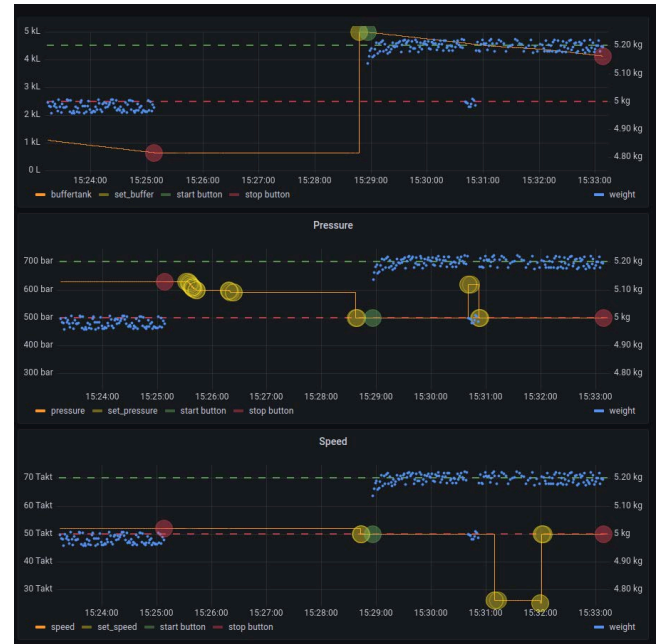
5 kL
4 kL
3 kL
2 kL
1 kL
0 L
5.20 kg
5.10 kg
5 kg
4.90 kg
4.80 kg
15:24:00 15:25:00 15:26:00 15:27:00 15:28:00 15:29:00 15:30:00 15:31:00 15:32:00 15:33:00
buffertank set_buffer start button stop button weight

Pressure

700 bar
600 bar
500 bar
400 bar
300 bar
5.20 kg
5.10 kg
5 kg
4.90 kg
4.80 kg
15:24:00 15:25:00 15:26:00 15:27:00 15:28:00 15:29:00 15:30:00 15:31:00 15:32:00 15:33:00
pressure set_pressure start button stop button weight

Speed

70 Takt
60 Takt
50 Takt
40 Takt
30 Takt
5.20 kg
5.10 kg
5 kg
4.90 kg
4.80 kg
15:24:00 15:25:00 15:26:00 15:27:00 15:28:00 15:29:00 15:30:00 15:31:00 15:32:00 15:33:00
speed set_speed start button stop button weight